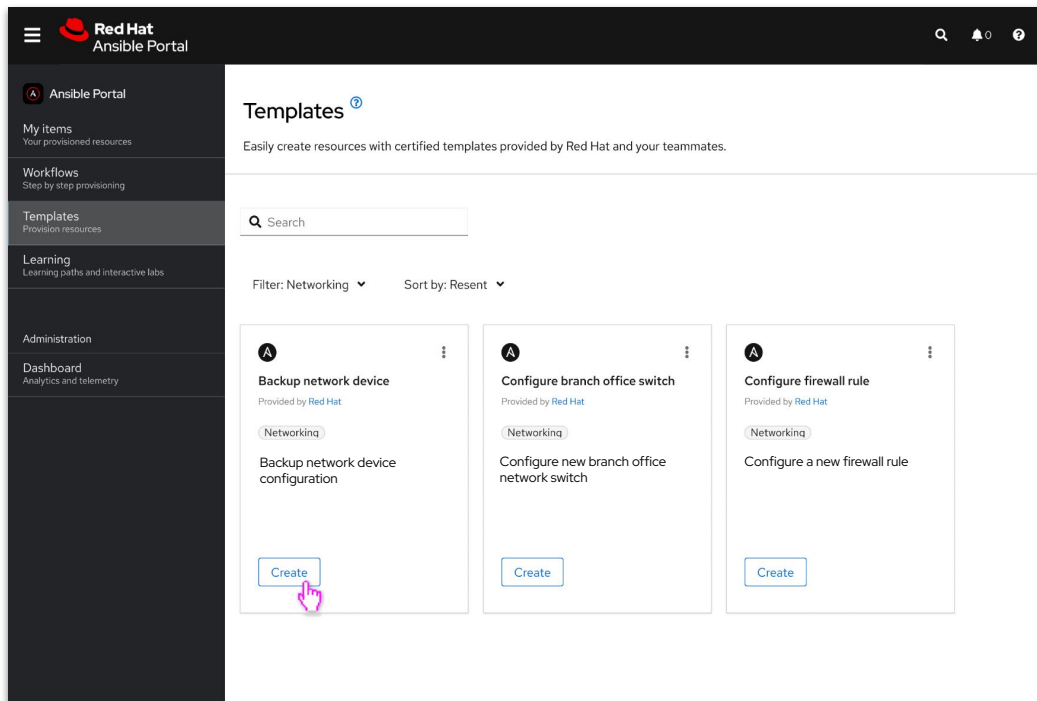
Red Hat
Ansible Portal

0

Ansible Portal

My items
Your provisioned resources

Workflows
Step by step provisioning

Templates
Provision resources

Learning
Learning paths and interactive labs

Administration

Dashboard
Analytics and telemetry

Templates

Easily create resources with certified templates provided by Red Hat and your teammates.

Search

Filter: Networking

Sort by: Resent

Backup network device
Provided by Red Hat
Networking
Backup network device configuration
Create

Configure branch office switch
Provided by Red Hat
Networking
Configure new branch office network switch
Create

Configure firewall rule
Provided by Red Hat
Networking
Configure a new firewall rule
Create